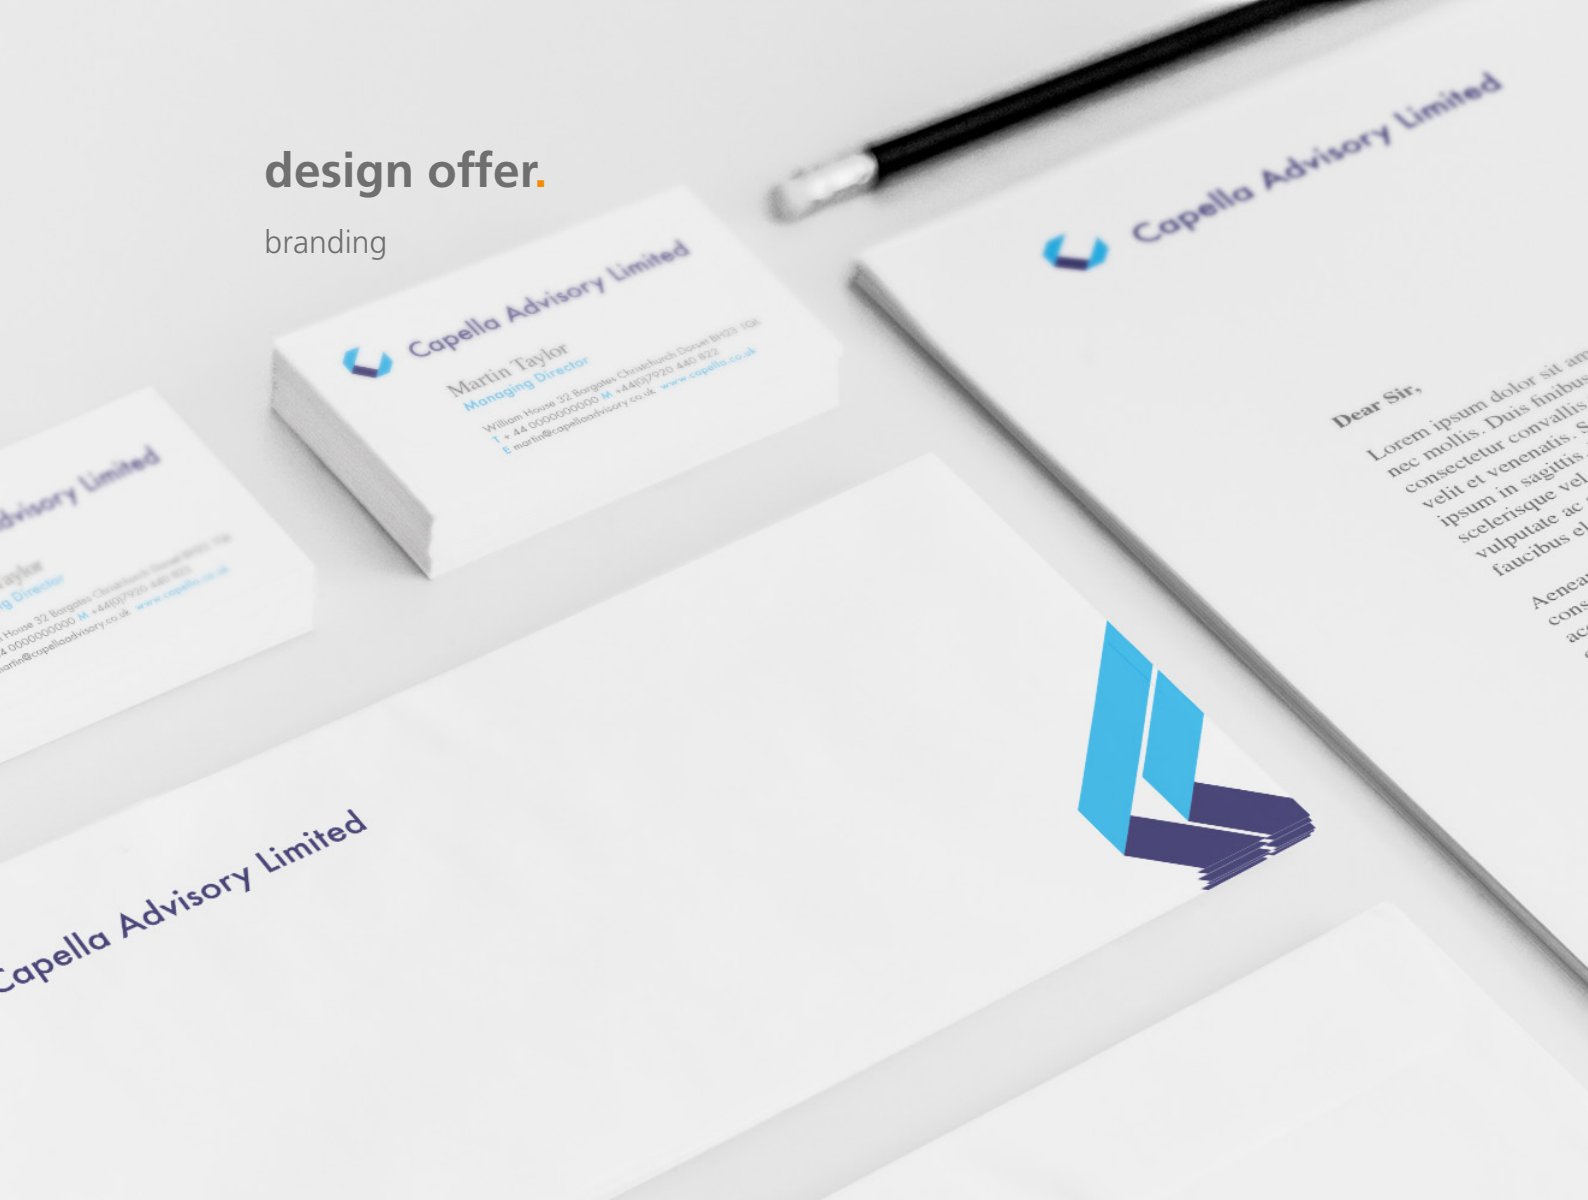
design offer.

branding

Capella Advisory Limited

Martin Taylor
Managing Director

William House 32 Bargates Christchurch Dorset BH23 1QL
T + 44 0000000000 M +44(0)7920 440 822
E martin@capellaadvisory.co.uk www.capella.co.uk

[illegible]dvisory Limited

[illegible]aylor
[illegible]g Director

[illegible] House 32 Bargates Christchurch Dorset BH23 1QL
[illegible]4 0000000000 M +44(0)7920 440 822
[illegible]artin@capellaadvisory.co.uk www.capella.co.uk

Capella Advisory Limited

Dear Sir,

Lorem ipsum dolor sit am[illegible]
nec mollis. Duis finibus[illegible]
consectetur convallis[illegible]
velit et venenatis. S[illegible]
ipsum in sagittis.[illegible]
scelerisque vel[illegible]
vulputate ac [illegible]
faucibus el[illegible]

Aenea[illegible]
cons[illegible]
ac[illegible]

Capella Advisory Limited